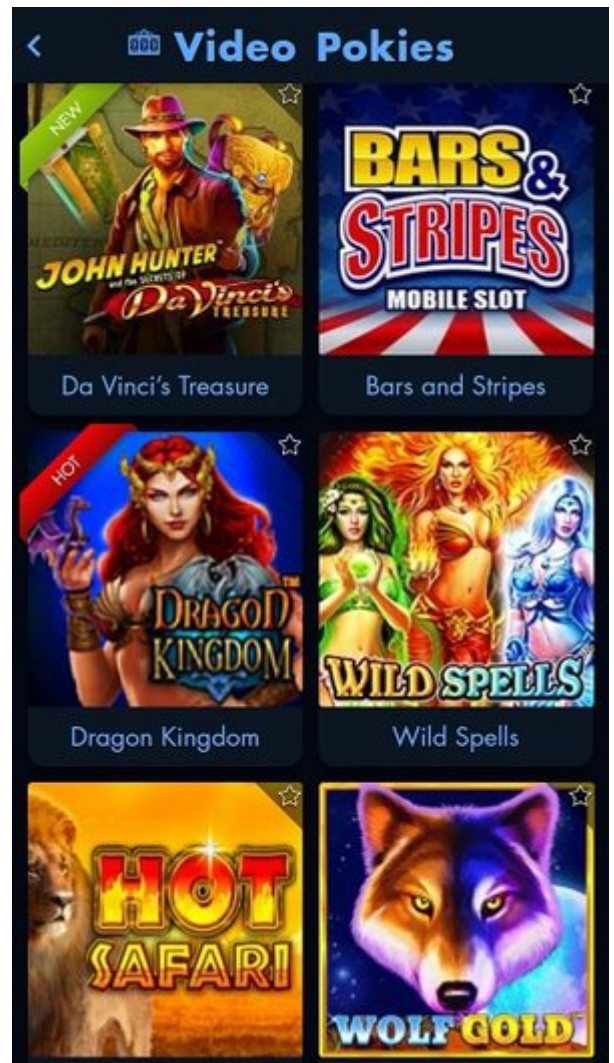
<

Video Pokies

NEW

JOHN HUNTER and the SECRETS OF Da Vinci's TREASURE

Da Vinci's Treasure

BARS & STRIPES

MOBILE SLOT

Bars and Stripes

HOT

DRAGON KINGDOM

TM

Dragon Kingdom

WILD SPELLS

Wild Spells

HOT SAFARI

WOLF GOLD